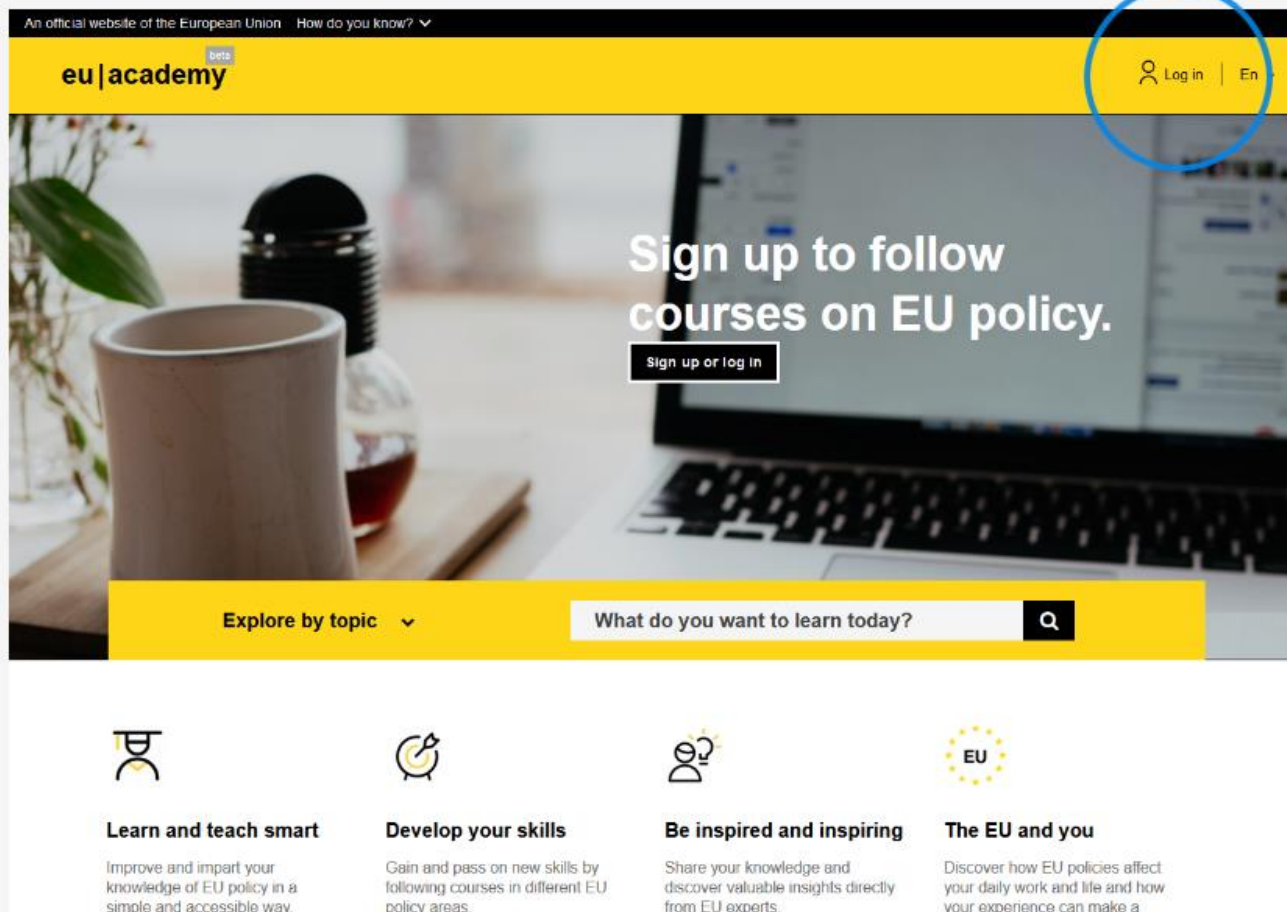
An official website of the European Union How do you know?

eu|academy beta

Log in | En

Sign up to follow courses on EU policy.

Sign up or log in

Explore by topic

What do you want to learn today?

Learn and teach smart

Improve and impart your knowledge of EU policy in a simple and accessible way.

Develop your skills

Gain and pass on new skills by following courses in different EU policy areas.

EU

Be inspired and inspiring

Share your knowledge and discover valuable insights directly from EU experts.

The EU and you

Discover how EU policies affect your daily work and life and how your experience can make a